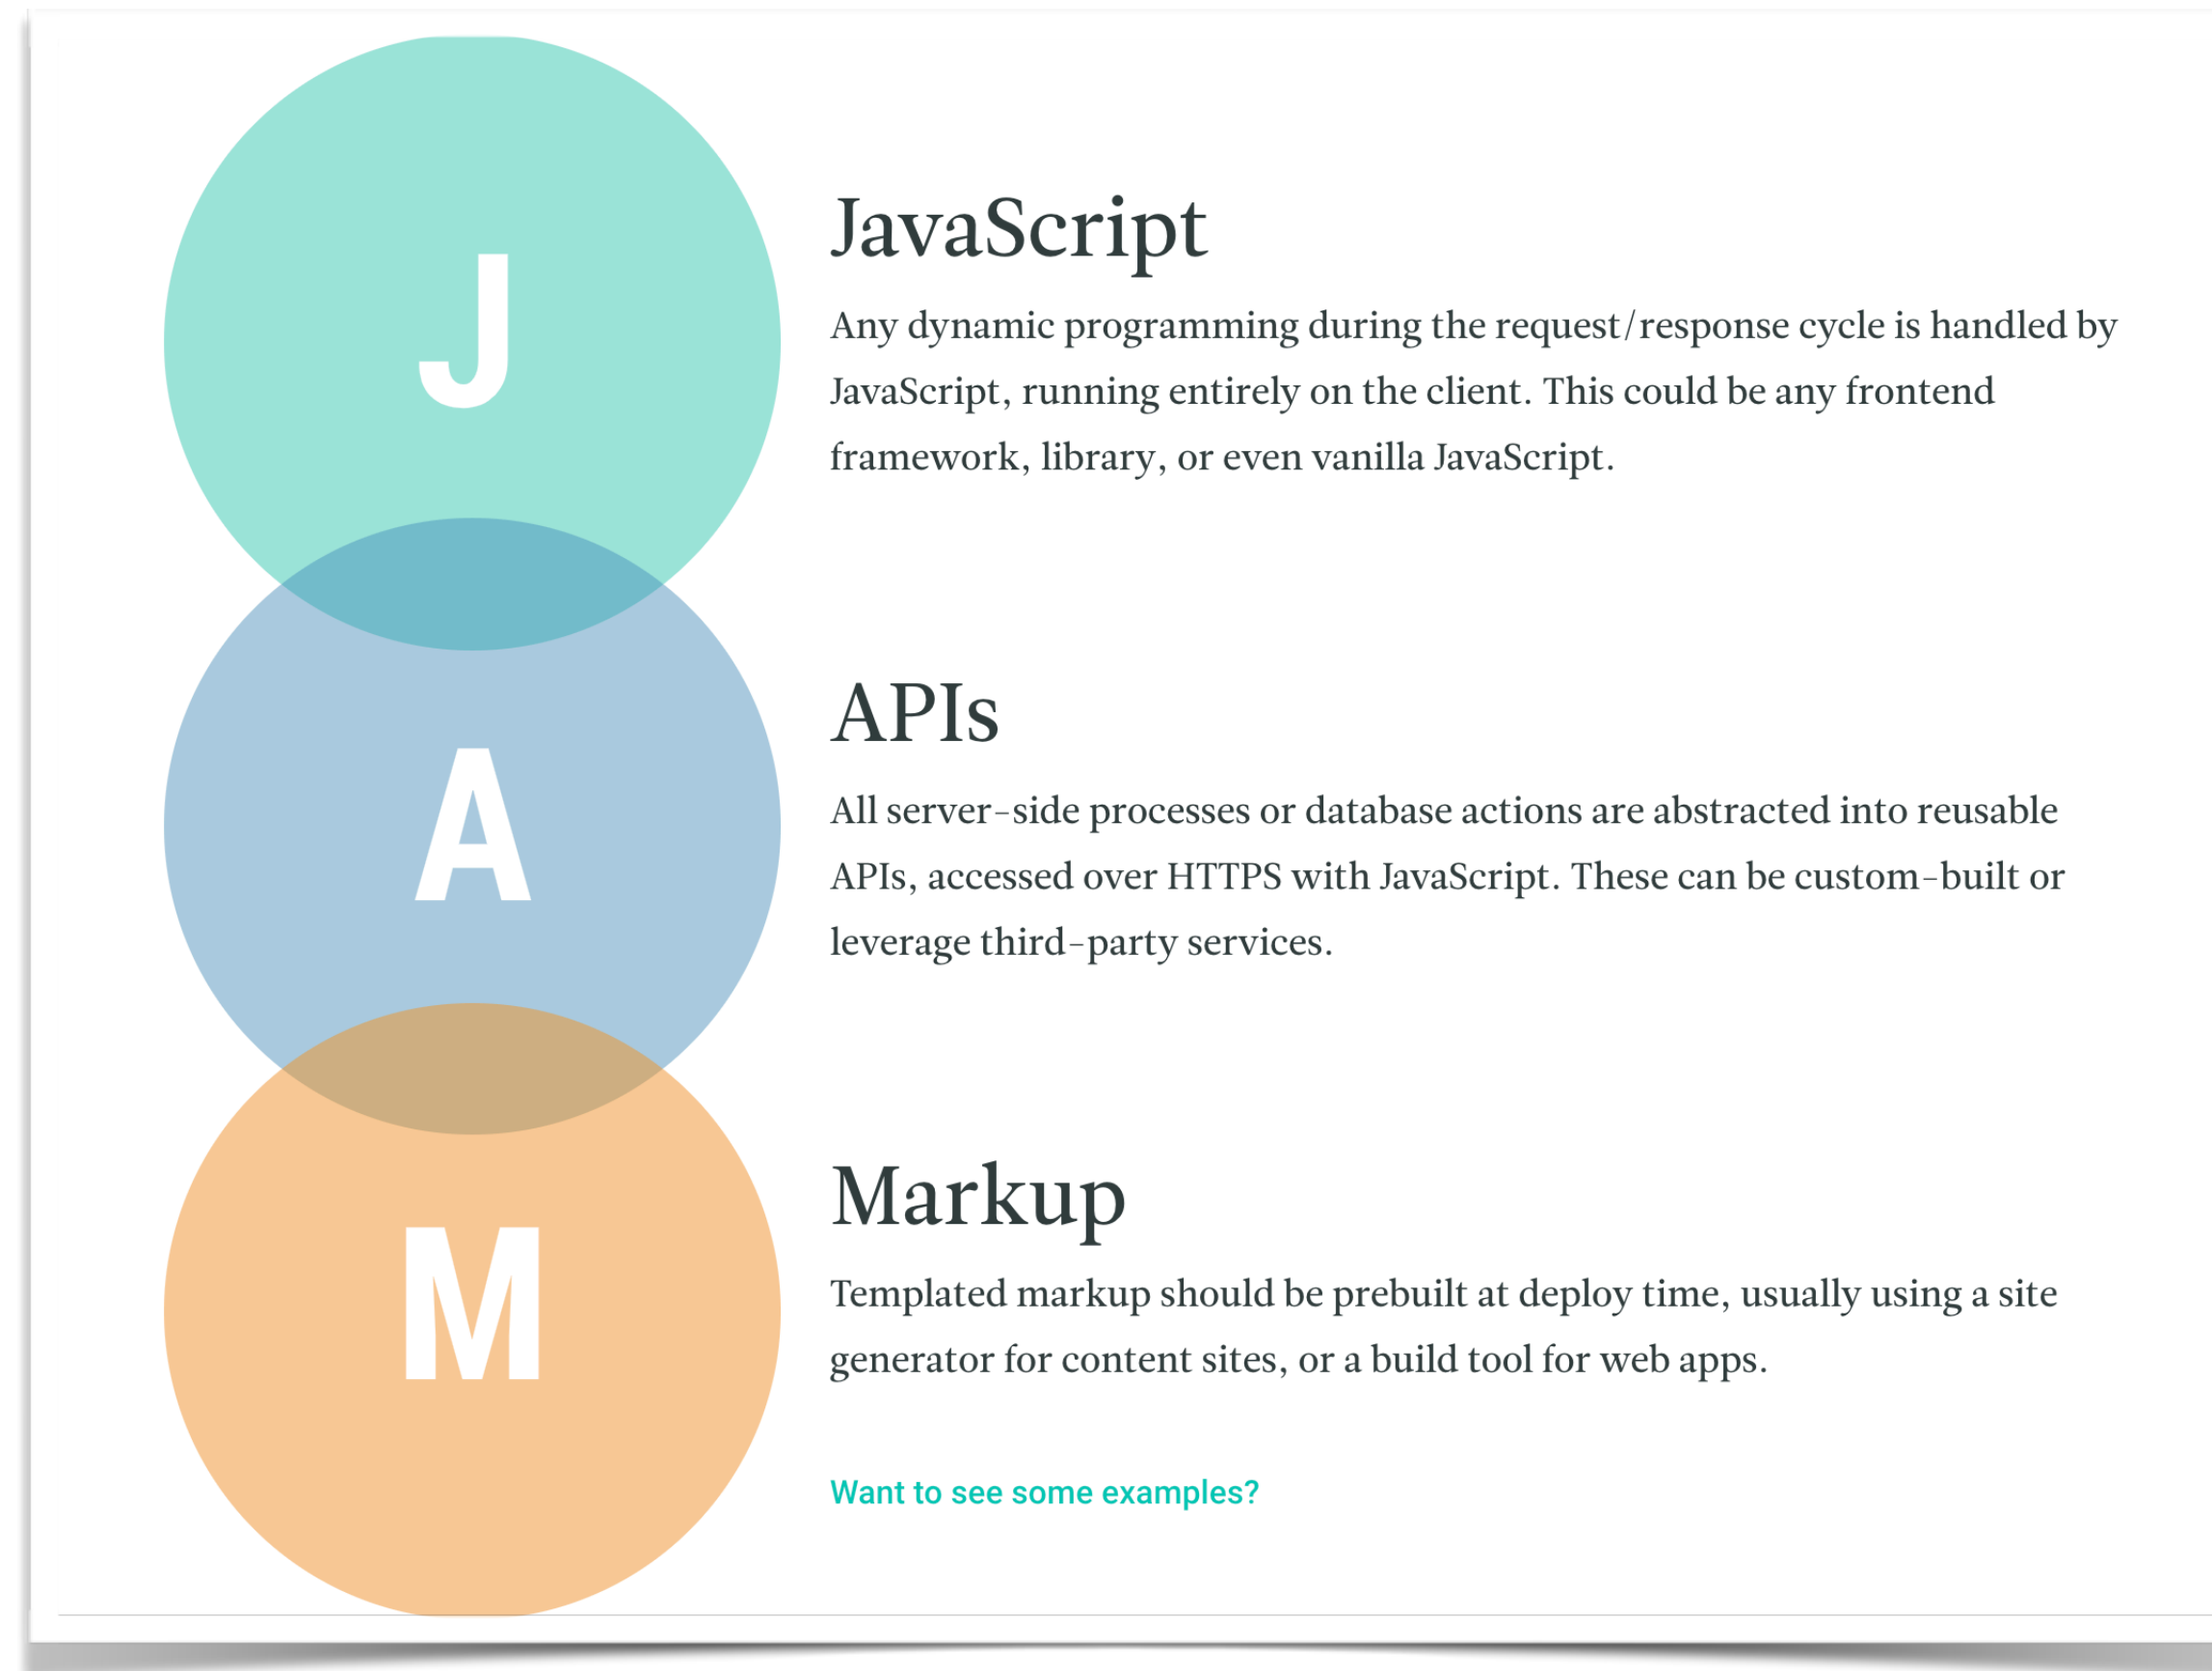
J

A

M

JavaScript

Any dynamic programming during the request/response cycle is handled by JavaScript, running entirely on the client. This could be any frontend framework, library, or even vanilla JavaScript.

APIs

All server-side processes or database actions are abstracted into reusable APIs, accessed over HTTPS with JavaScript. These can be custom-built or leverage third-party services.

Markup

Templated markup should be prebuilt at deploy time, usually using a site generator for content sites, or a build tool for web apps.

Want to see some examples?